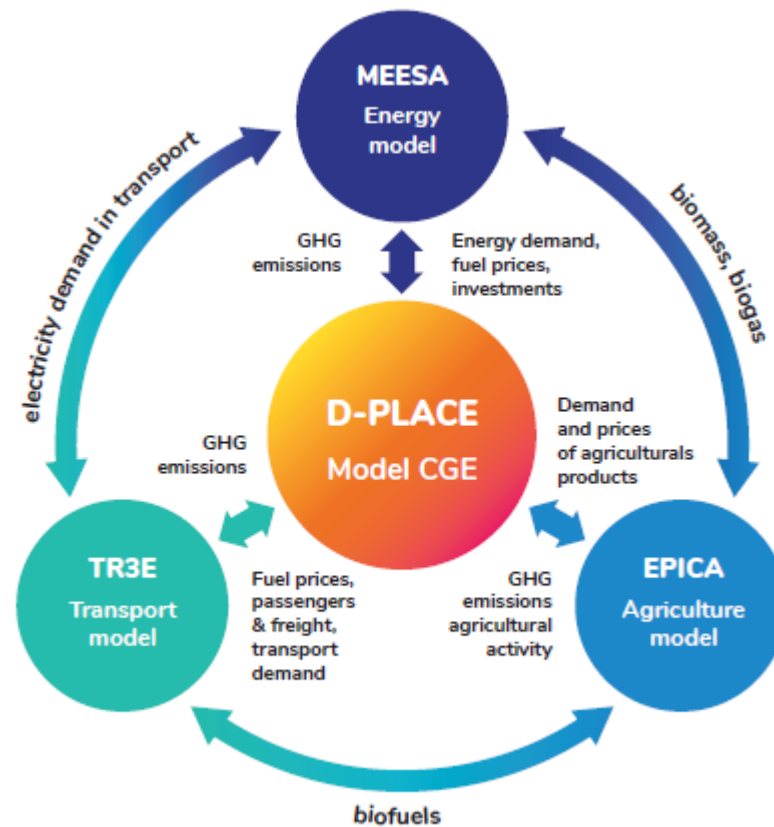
MEESA
Energy model

electricity demand in transport

biomass, biogas

GHG emissions

Energy demand, fuel prices, investments

D-PLACE
Model CGE

GHG emissions

Demand and prices of agriculturals products

TR3E
Transport model

Fuel prices, passengers & freight, transport demand

GHG emissions agricultural activity

EPICA
Agriculture model

biofuels